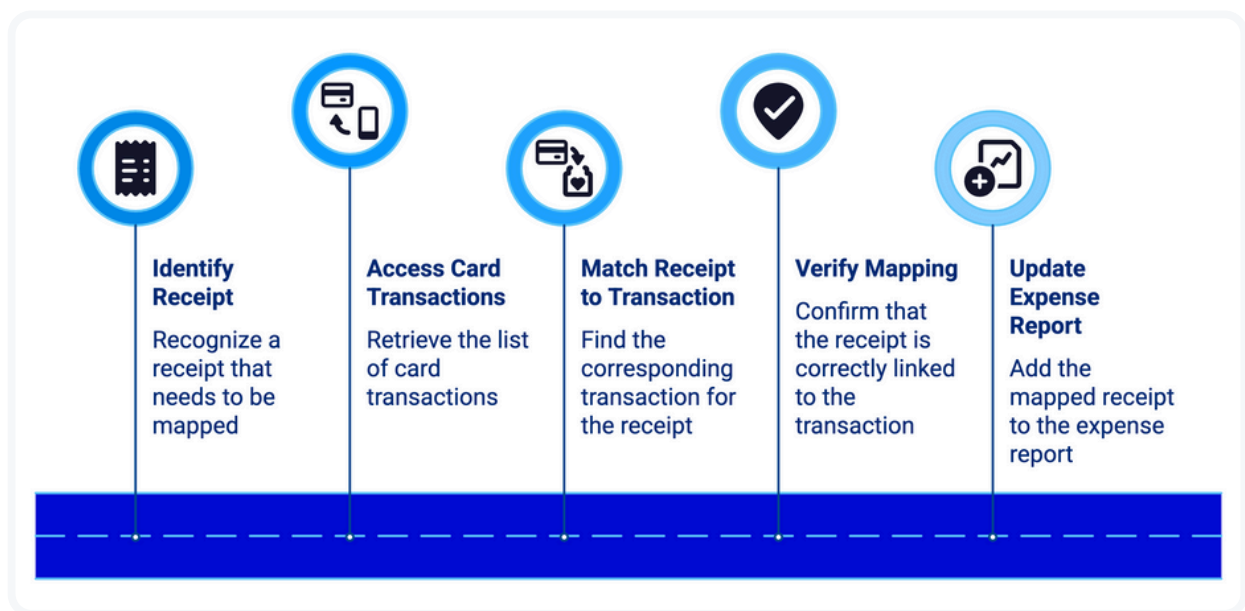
Identify Receipt

Recognize a receipt that needs to be mapped

Access Card Transactions

Retrieve the list of card transactions

Match Receipt to Transaction

Find the corresponding transaction for the receipt

Verify Mapping

Confirm that the receipt is correctly linked to the transaction

Update Expense Report

Add the mapped receipt to the expense report